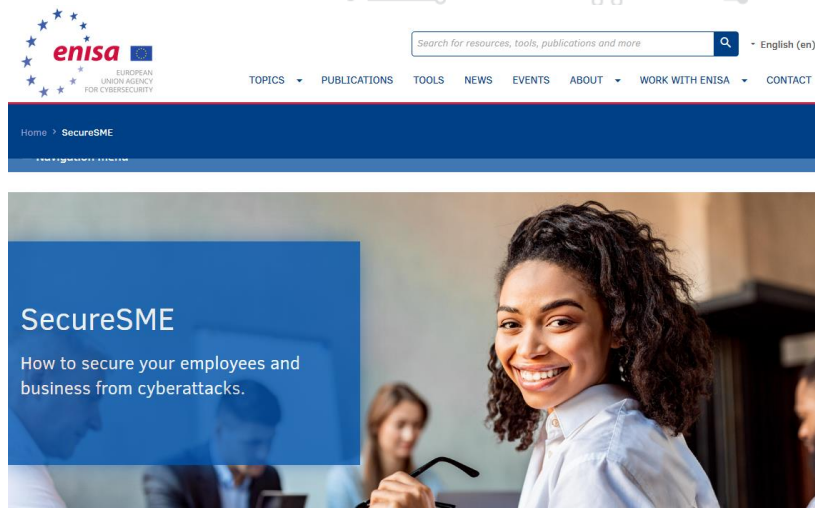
enisa
EUROPEAN UNION AGENCY FOR CYBERSECURITY

Search for resources, tools, publications and more

English (en)

TOPICS PUBLICATIONS TOOLS NEWS EVENTS ABOUT WORK WITH ENISA CONTACT

Home > SecureSME

Navigation menu

SecureSME

How to secure your employees and business from cyberattacks.